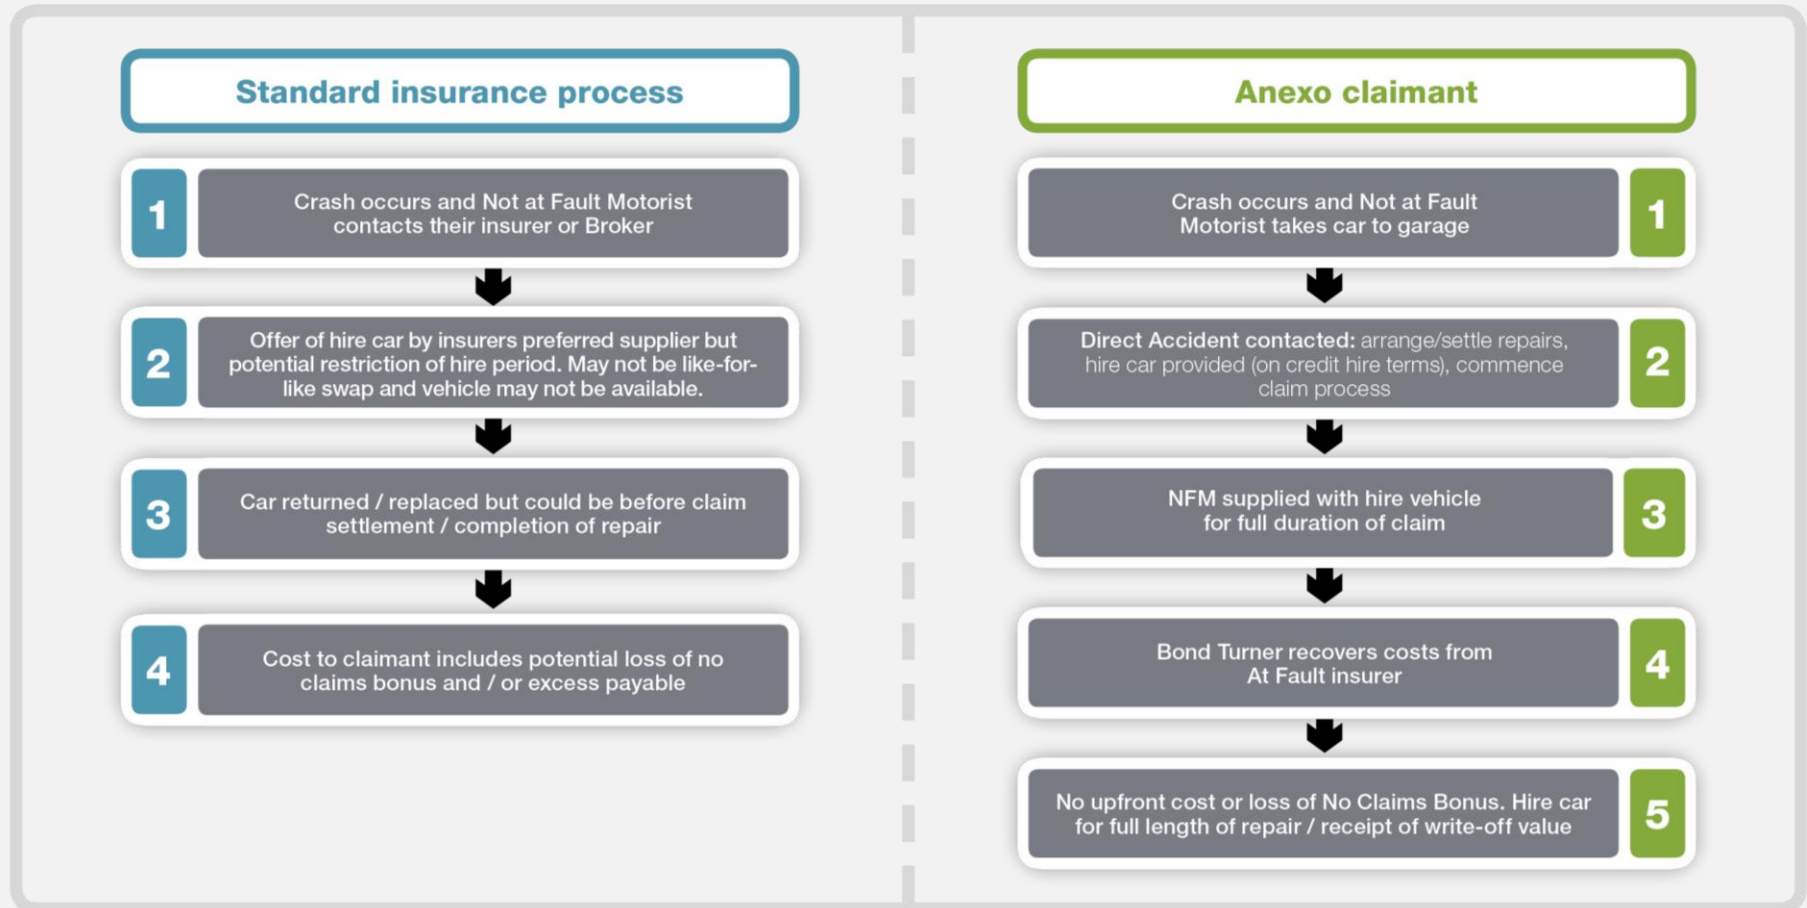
Standard insurance process

1 Crash occurs and Not at Fault Motorist contacts their insurer or Broker

2 Offer of hire car by insurers preferred supplier but potential restriction of hire period. May not be like-for-like swap and vehicle may not be available.

3 Car returned / replaced but could be before claim settlement / completion of repair

4 Cost to claimant includes potential loss of no claims bonus and / or excess payable

Anexo claimant

Crash occurs and Not at Fault Motorist takes car to garage 1

Direct Accident contacted: arrange/settle repairs, hire car provided (on credit hire terms), commence claim process 2

NFM supplied with hire vehicle for full duration of claim 3

Bond Turner recovers costs from At Fault insurer 4

No upfront cost or loss of No Claims Bonus. Hire car for full length of repair / receipt of write-off value 5